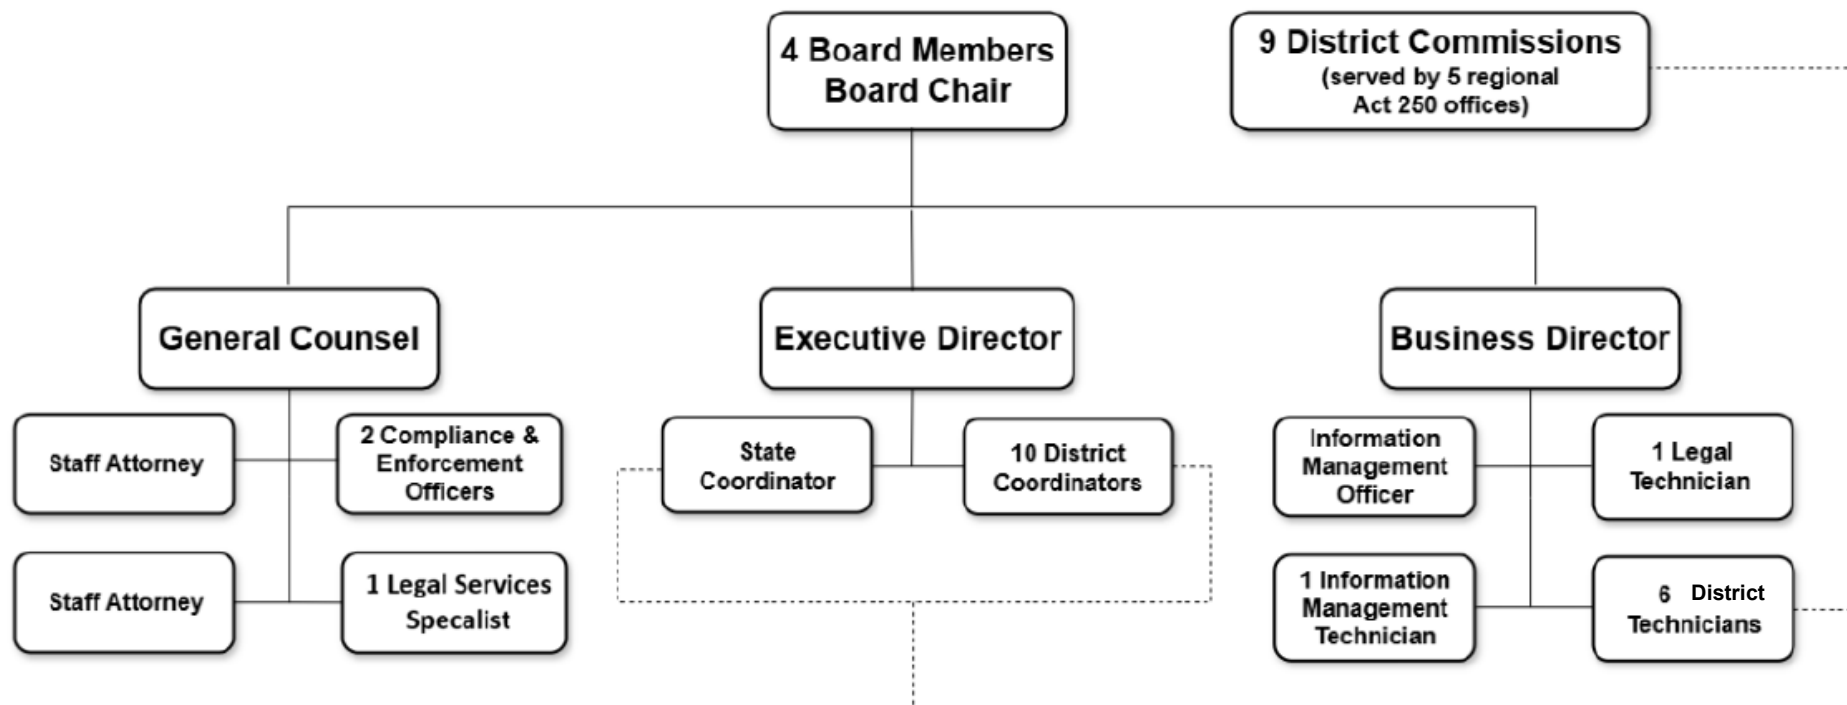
4 Board Members
Board Chair

9 District Commissions
(served by 5 regional Act 250 offices)

General Counsel

Staff Attorney

2 Compliance & Enforcement Officers

Staff Attorney

1 Legal Services Specalist

Executive Director

State Coordinator

10 District Coordinators

Business Director

Information Management Officer

1 Legal Technician

1 Information Management Technician

6 District Technicians